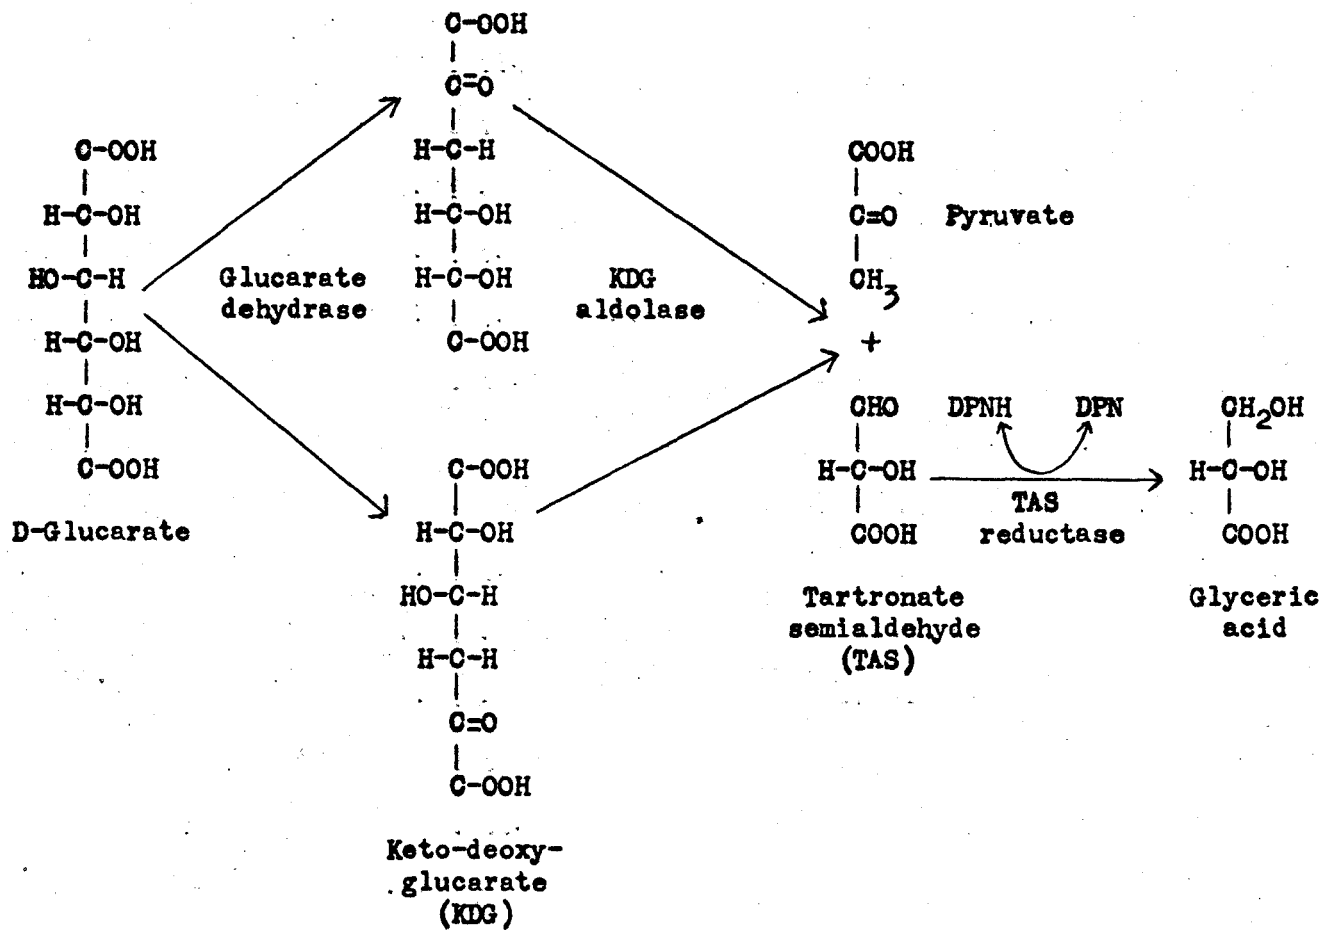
C-OOH
H-C-OH
HO-C-H
H-C-OH
H-C-OH
C-OOH
D-Glucarate

Glucarate dehydrase

C-OOH
C=O
H-C-H
H-C-OH
H-C-OH
C-OOH

KDG aldolase

C-OOH
H-C-OH
HO-C-H
H-C-H
C=O
C-OOH
Keto-deoxy-glucarate (KDG)

COOH
C=O
$CH_3$
Pyruvate
+
CHO
H-C-OH
COOH
Tartronate semialdehyde (TAS)

DPNH DPN
TAS reductase

$CH_2OH$
H-C-OH
COOH
Glyceric acid